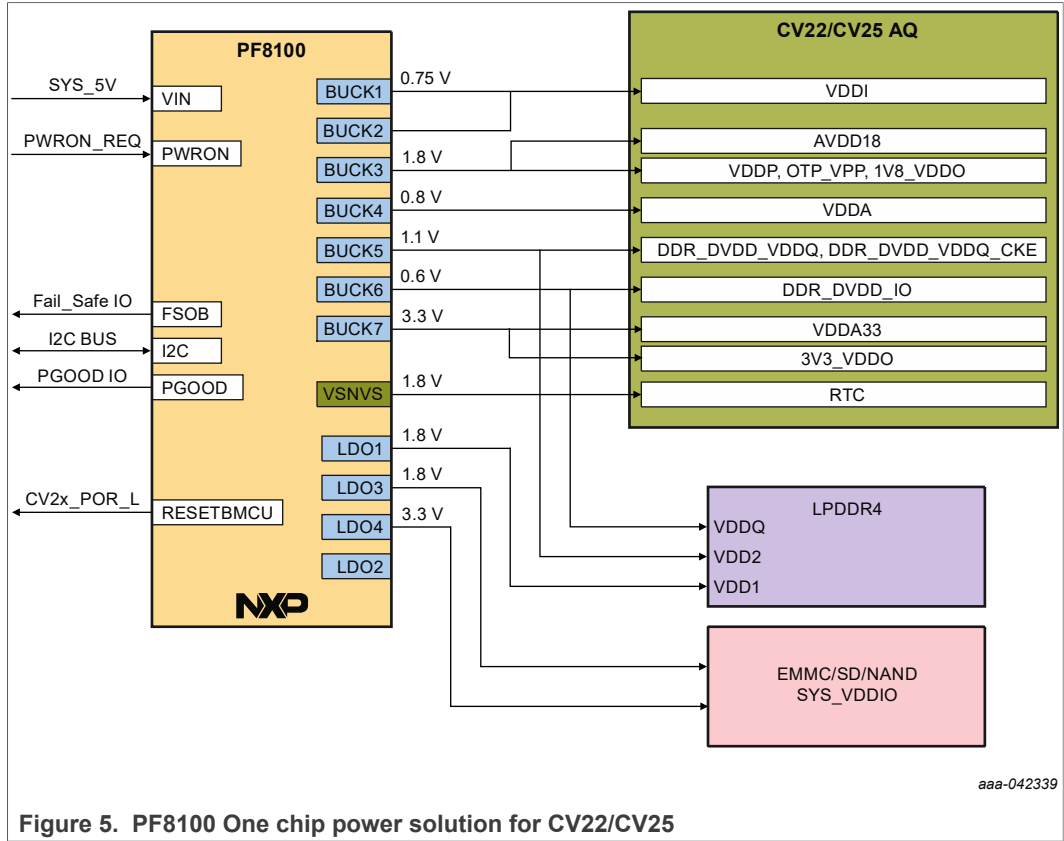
PF8100

SYS_5V
VIN
PWRON_REQ
PWRON
Fail_Safe IO
FSOB
I2C BUS
I2C
PGOOD IO
PGOOD
CV2x_POR_L
RESETBMCU

BUCK1
0.75 V
BUCK2
BUCK3
1.8 V
BUCK4
0.8 V
BUCK5
1.1 V
BUCK6
0.6 V
BUCK7
3.3 V
VSNVS
1.8 V
LDO1
1.8 V
LDO3
1.8 V
LDO4
3.3 V
LDO2

NXP

CV22/CV25 AQ
VDDI
AVDD18
VDDP, OTP_VPP, 1V8_VDDO
VDDA
DDR_DVDD_VDDQ, DDR_DVDD_VDDQ_CKE
DDR_DVDD_IO
VDDA33
3V3_VDDO
RTC

LPDDR4
VDDQ
VDD2
VDD1

EMMC/SD/NAND
SYS_VDDIO

aaa-042339

Figure 5. PF8100 One chip power solution for CV22/CV25